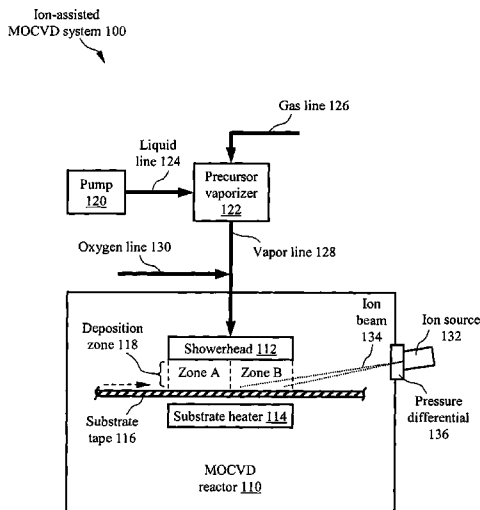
Ion-assisted MOCVD system 100

Gas line 126

Liquid line 124

Pump 120

Precursor vaporizer 122

Oxygen line 130

Vapor line 128

Ion beam 134

Ion source 132

Deposition zone 118

Showerhead 112

Zone A

Zone B

Pressure differential 136

Substrate tape 116

Substrate heater 114

MOCVD reactor 110